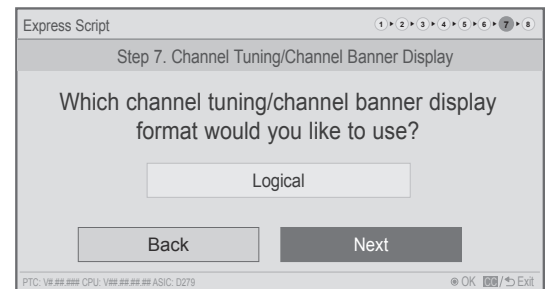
Express Script

1 2 3 4 5 6 7 8

Step 7. Channel Tuning/Channel Banner Display

Which channel tuning/channel banner display format would you like to use?

Logical

Back

Next

PTC: V#.##.### CPU: V##.##.##.## ASIC: D279

OK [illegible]/ Exit